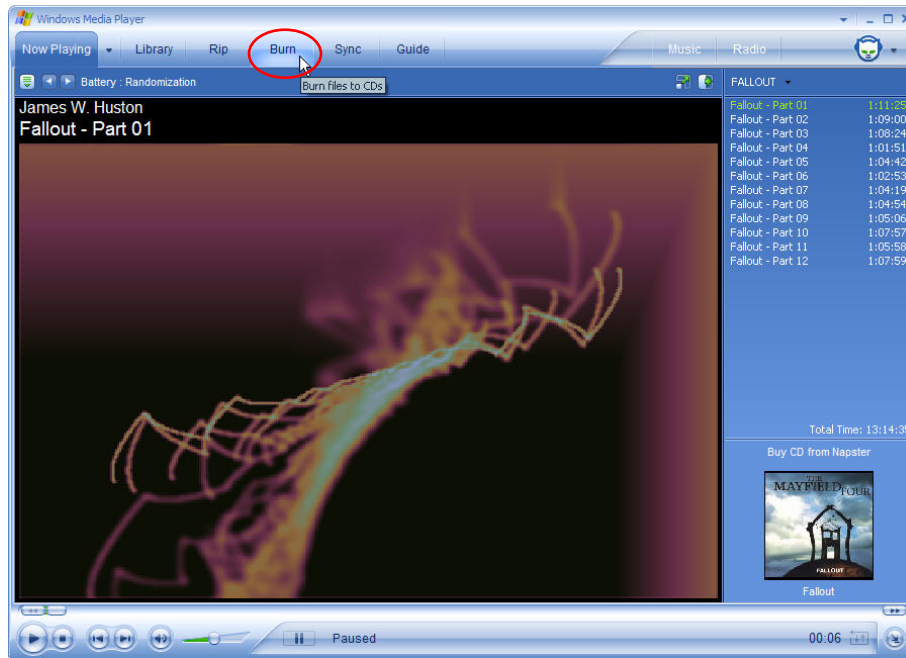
Windows Media Player

Now Playing | Library | Rip | Burn | Sync | Guide | Music | Radio

Burn files to CDs

Battery : Randomization

James W. Huston
Fallout - Part 01

FALLOUT

| | |
|---|---|
| Fallout - Part 01 | 1:11:25 |
| Fallout - Part 02 | 1:09:00 |
| Fallout - Part 03 | 1:08:24 |
| Fallout - Part 04 | 1:01:51 |
| Fallout - Part 05 | 1:04:42 |
| Fallout - Part 06 | 1:02:53 |
| Fallout - Part 07 | 1:04:19 |
| Fallout - Part 08 | 1:04:54 |
| Fallout - Part 09 | 1:05:06 |
| Fallout - Part 10 | 1:07:57 |
| Fallout - Part 11 | 1:05:58 |
| Fallout - Part 12 | 1:07:59 |

Total Time: 13:14:3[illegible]

Buy CD from Napster

THE MAYFIELD FOUR
FALLOUT

Fallout

Paused

00:06